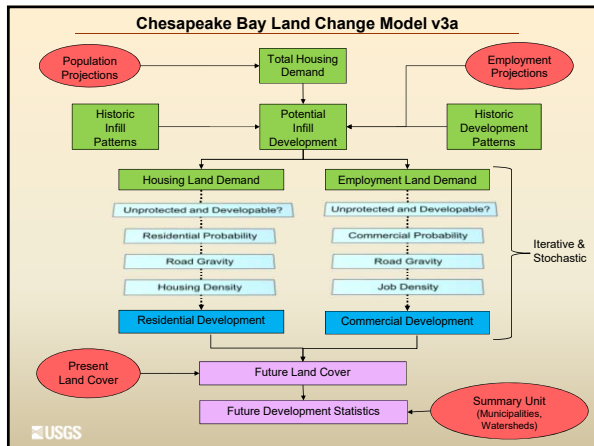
Chesapeake Bay Land Change Model v3a

Population Projections

Total Housing Demand

Employment Projections

Historic Infill Patterns

Potential Infill Development

Historic Development Patterns

Housing Land Demand

Employment Land Demand

Unprotected and Developable?

Unprotected and Developable?

Residential Probability

Commercial Probability

Road Gravity

Road Gravity

Housing Density

Job Density

Iterative & Stochastic

Residential Development

Commercial Development

Present Land Cover

Future Land Cover

Future Development Statistics

Summary Unit (Municipalities, Watersheds)

USGS